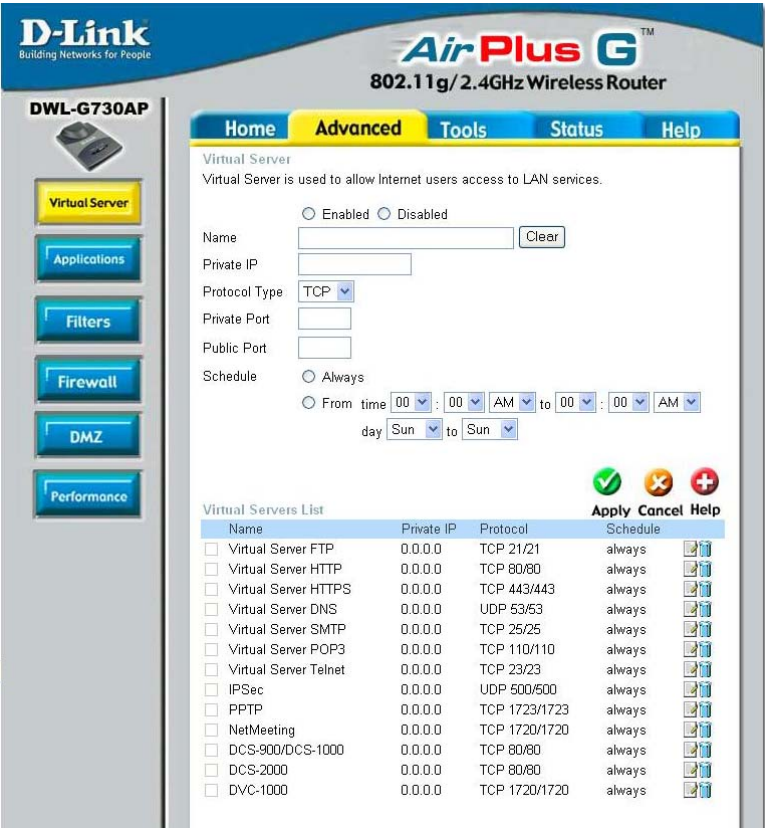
D-Link
Building Networks for People

Air Plus G™
802.11g/2.4GHz Wireless Router

DWL-G730AP

Virtual Server
Applications
Filters
Firewall
DMZ
Performance

Home Advanced Tools Status Help

Virtual Server
Virtual Server is used to allow Internet users access to LAN services.

Enabled Disabled
Name Clear
Private IP
Protocol Type TCP
Private Port
Public Port
Schedule Always
From time 00 : 00 AM to 00 : 00 AM
day Sun to Sun

Apply Cancel Help

Virtual Servers List

| Name | Private IP | Protocol | Schedule |
|---|---|---|---|
| Virtual Server FTP | 0.0.0.0 | TCP 21/21 | always |
| Virtual Server HTTP | 0.0.0.0 | TCP 80/80 | always |
| Virtual Server HTTPS | 0.0.0.0 | TCP 443/443 | always |
| Virtual Server DNS | 0.0.0.0 | UDP 53/53 | always |
| Virtual Server SMTP | 0.0.0.0 | TCP 25/25 | always |
| Virtual Server POP3 | 0.0.0.0 | TCP 110/110 | always |
| Virtual Server Telnet | 0.0.0.0 | TCP 23/23 | always |
| IPSec | 0.0.0.0 | UDP 500/500 | always |
| PPTP | 0.0.0.0 | TCP 1723/1723 | always |
| NetMeeting | 0.0.0.0 | TCP 1720/1720 | always |
| DCS-900/DCS-1000 | 0.0.0.0 | TCP 80/80 | always |
| DCS-2000 | 0.0.0.0 | TCP 80/80 | always |
| DVC-1000 | 0.0.0.0 | TCP 1720/1720 | always |